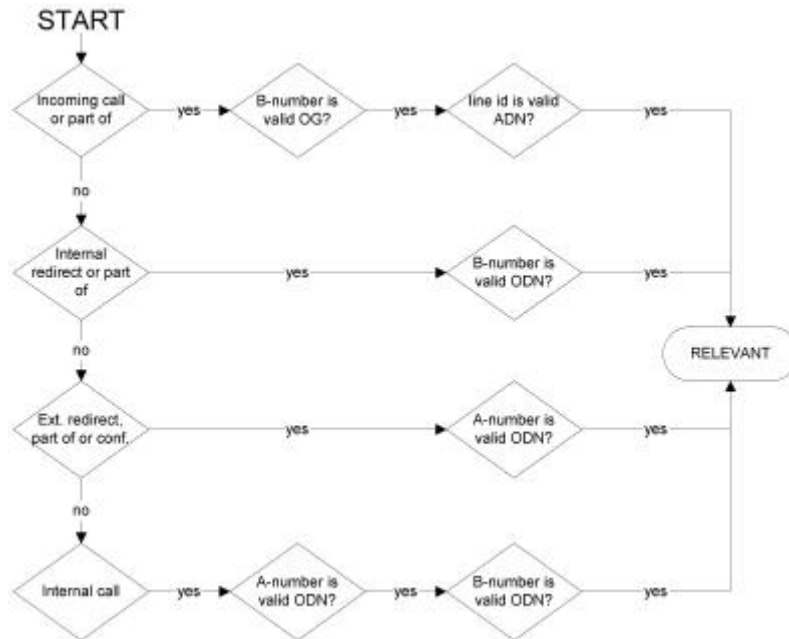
START

Incoming call or part of

yes

B-number is valid OG?

yes

line id is valid ADN?

yes

no

Internal redirect or part of

yes

B-number is valid ODN?

yes

RELEVANT

no

Ext. redirect, part of or conf.

yes

A-number is valid ODN?

yes

no

Internal call

yes

A-number is valid ODN?

yes

B-number is valid ODN?

yes